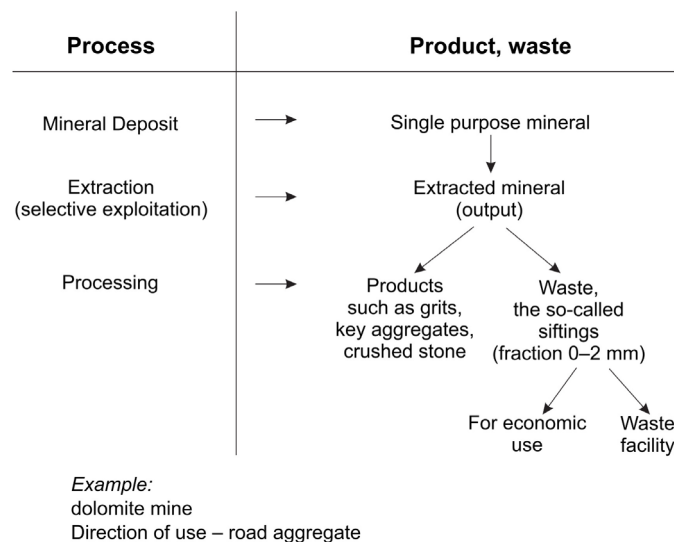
| Process | Product, waste |
|---|---|
| Mineral Deposit | Single purpose mineral |
| Extraction (selective exploitation) | Extracted mineral (output) |
| Processing | Products such as grits, key aggregates, crushed stone; Waste, the so-called siftings (fraction 0–2 mm) |
| | For economic use; Waste facility |

*Example:*
dolomite mine
Direction of use – road aggregate